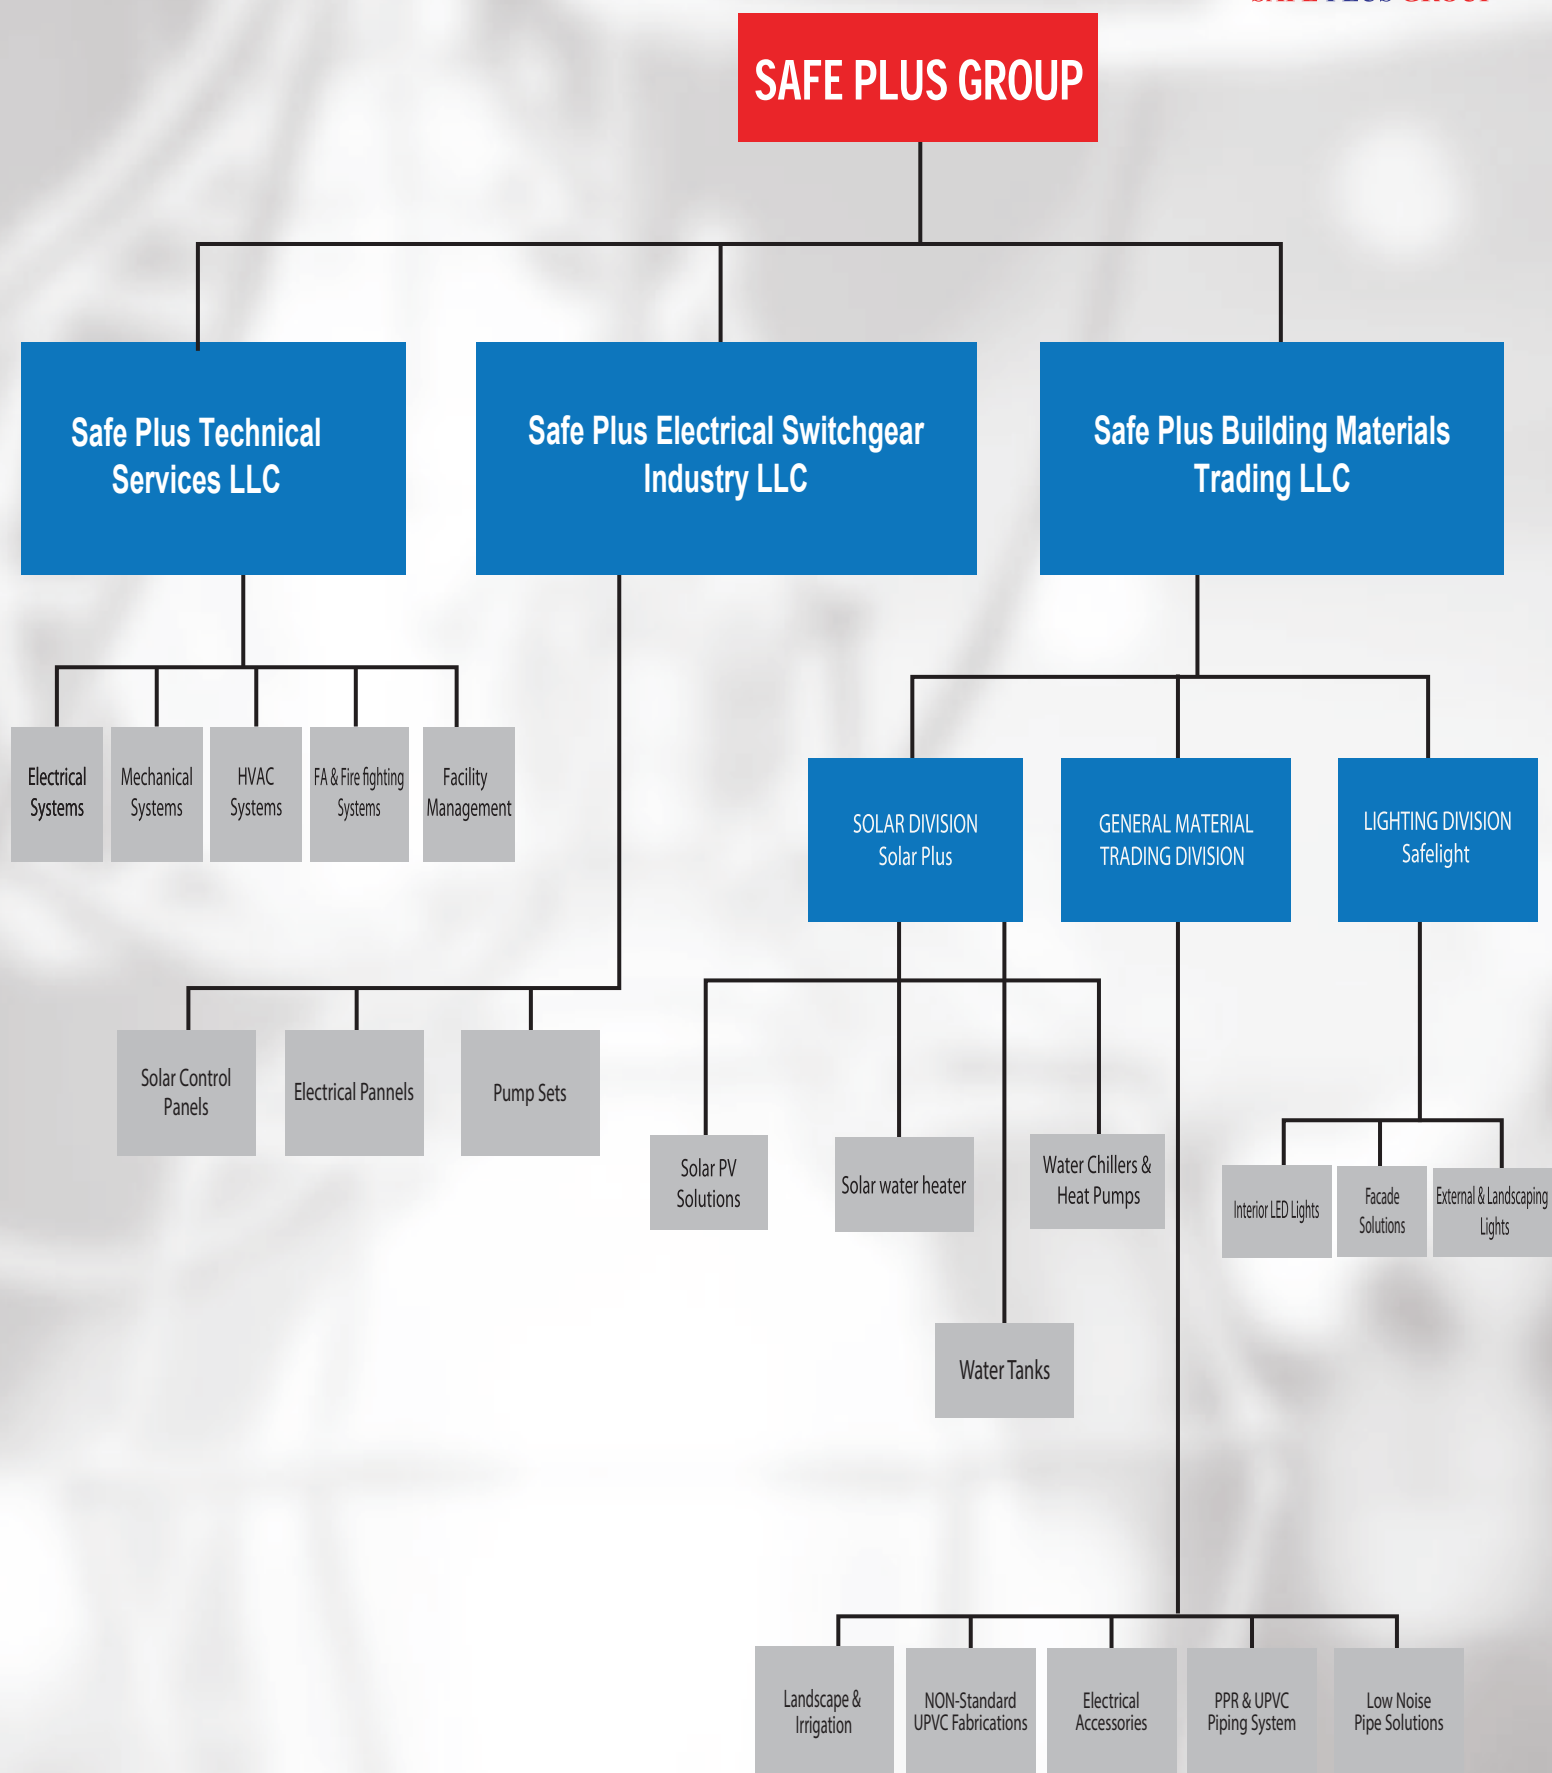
SAFE PLUS GROUP

Safe Plus Technical Services LLC

Safe Plus Electrical Switchgear Industry LLC

Safe Plus Building Materials Trading LLC

Electrical Systems

Mechanical Systems

HVAC Systems

FA & Fire fighting Systems

Facility Management

SOLAR DIVISION
Solar Plus

GENERAL MATERIAL TRADING DIVISION

LIGHTING DIVISION
Safelight

Solar Control Panels

Electrical Pannels

Pump Sets

Solar PV Solutions

Solar water heater

Water Chillers & Heat Pumps

Interior LED Lights

Facade Solutions

External & Landscaping Lights

Water Tanks

Landscape & Irrigation

NON-Standard UPVC Fabrications

Electrical Accessories

PPR & UPVC Piping System

Low Noise Pipe Solutions